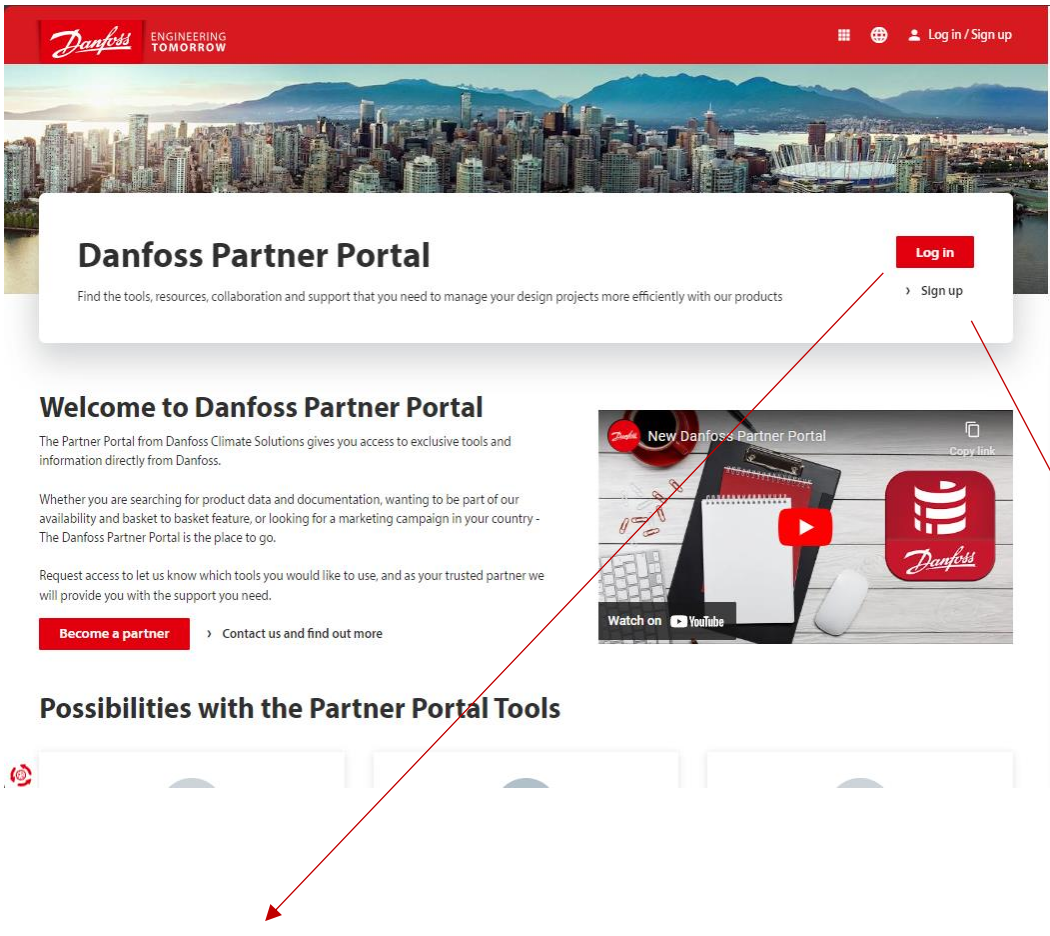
Danfoss ENGINEERING TOMORROW

Log in / Sign up

Danfoss Partner Portal

Find the tools, resources, collaboration and support that you need to manage your design projects more efficiently with our products

Log in

› Sign up

Welcome to Danfoss Partner Portal

The Partner Portal from Danfoss Climate Solutions gives you access to exclusive tools and information directly from Danfoss.

Whether you are searching for product data and documentation, wanting to be part of our availability and basket to basket feature, or looking for a marketing campaign in your country - The Danfoss Partner Portal is the place to go.

Request access to let us know which tools you would like to use, and as your trusted partner we will provide you with the support you need.

Become a partner

› Contact us and find out more

New Danfoss Partner Portal

Copy link

Danfoss

Watch on YouTube

Possibilities with the Partner Portal Tools